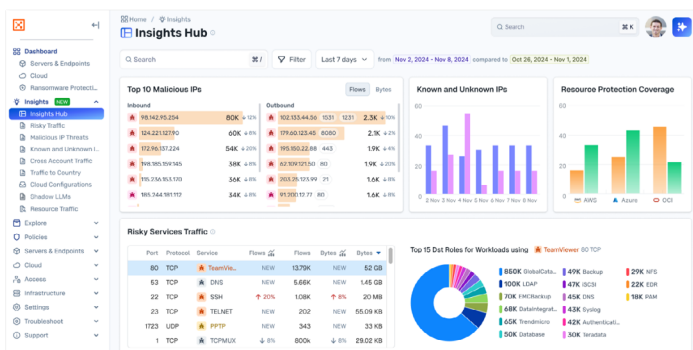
Dashboard
Servers & Endpoints
Cloud
Ransomware Protecti...
Insights NEW
Insights Hub
Risky Traffic
Malicious IP Threats
Known and Unknown I...
Cross Account Traffic
Traffic to Country
Cloud Configurations
Shadow LLMs
Resource Traffic
Explore
Policies
Servers & Endpoints
Cloud
Assess
Infrastructure
Settings
Troubleshoot
Support

Home / Insights
Insights Hub
Search ⌘K
Search ⌘/ Filter Last 7 days from Nov 2, 2024 - Nov 8, 2024 compared to Oct 26, 2024 - Nov 1, 2024

Top 10 Malicious IPs
Flows Bytes
Inbound
| | | |
|---|---|---|
| 98.142.95.234 | 80K | ↓ 12% |
| 124.221.127.90 | 60K | ↓ 8% |
| 172.96.137.224 | 54K | ↓ 20% |
| 198.185.159.145 | 40K | ↓ 8% |
| 185.176.10.215 | 36K | ↓ 8% |
| 185.244.181.112 | 34K | ↓ 8% |

Outbound
| | | | | |
|---|---|---|---|---|
| 102.133.44.36 | 1531 | 1231 | 2.3K | ↓ 6% |
| 179.60.123.45 | 60481 | | 2.1K | ↓ 2% |
| 195.150.22.88 | | | 2K | ↓ 2% |
| 62.109.121.50 | | | 1.9K | ↓ 20% |
| 109.236.51.70 | | | 1.6K | ↓ 8% |
| 91.200.12.77 | | | 1.6K | ↓ 8% |

Known and Unknown IPs
2 Nov 3 Nov 4 Nov 5 Nov 6 Nov 7 Nov 8 Nov

Resource Protection Coverage
AWS Azure OCI

Risky Services Traffic
| Port | Protocol | Service | Flows | Flows | Bytes | Bytes |
|---|---|---|---|---|---|---|
| 80 | TCP | TeamVie... | NEW | 13.79K | NEW | 52 GB |
| 53 | TCP | DNS | NEW | 5.66K | NEW | 1.45 GB |
| 22 | TCP | SSH | ↑ 20% | 10.18K | ↑ 8% | 22.08 GB |
| 23 | TCP | TELNET | NEW | 55.66K | NEW | 15.25 KB |
| 1723 | UDP | PPTP | NEW | 83.45K | NEW | 25.30 KB |
| 1 | TCP | TCPMUX | ↓ 8% | 800k | ↓ 8% | 29.02 KB |

Top 15 Dst Roles for Workloads using TeamViewer 80 TCP
860K GlobalCata...
100K LDAP
70K FMCBackup
68K DataIntegrat...
65K TrendMicro
50K Database
49K Backup
47K iSCSI
45K IPSEC
43K Syslog
42K Authenticati...
36K teradata
29K NFS
22K EDR
18K PAM